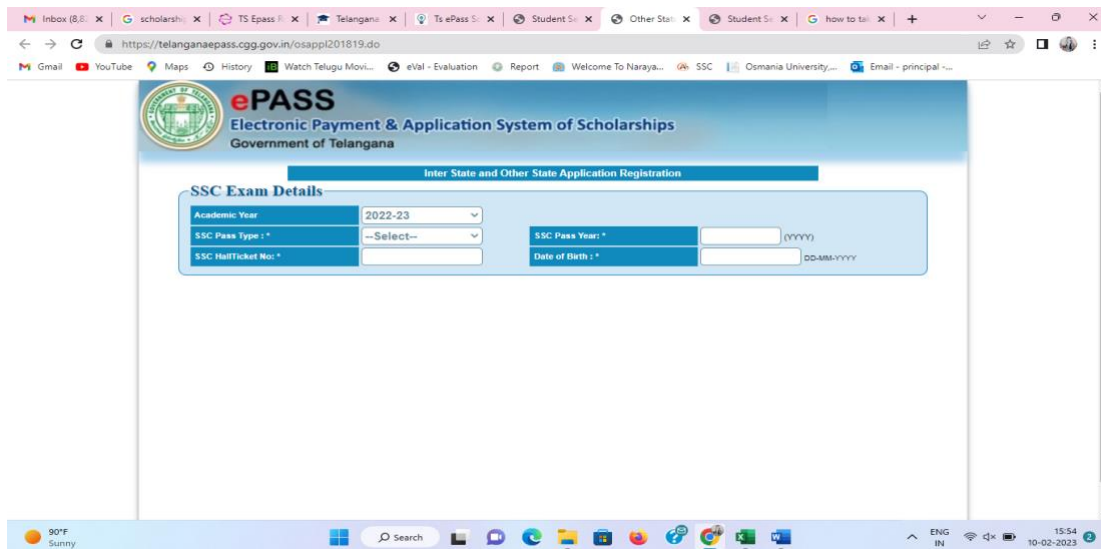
Inbox (8,8 ×
scholarshi ×
TS Epass R ×
Telangana ×
Ts ePass Sc ×
Student Se ×
Other Stat ×
Student Se ×
how to tal ×
+

https://telanganaepass.cgg.gov.in/osappl201819.do

Gmail YouTube Maps History Watch Telugu Movi... eVal - Evaluation Report Welcome To Naraya... SSC Osmania University,... Email - principal -...

ePASS
Electronic Payment & Application System of Scholarships
Government of Telangana

Inter State and Other State Application Registration

SSC Exam Details

| Academic Year | 2022-23 | | |
|---|---|---|---|
| SSC Pass Type : * | --Select-- | SSC Pass Year: * | (YYYY) |
| SSC HallTicket No: * | | Date of Birth : * | DD-MM-YYYY |

90°F
Sunny
Search
ENG IN
15:54
10-02-2023
2